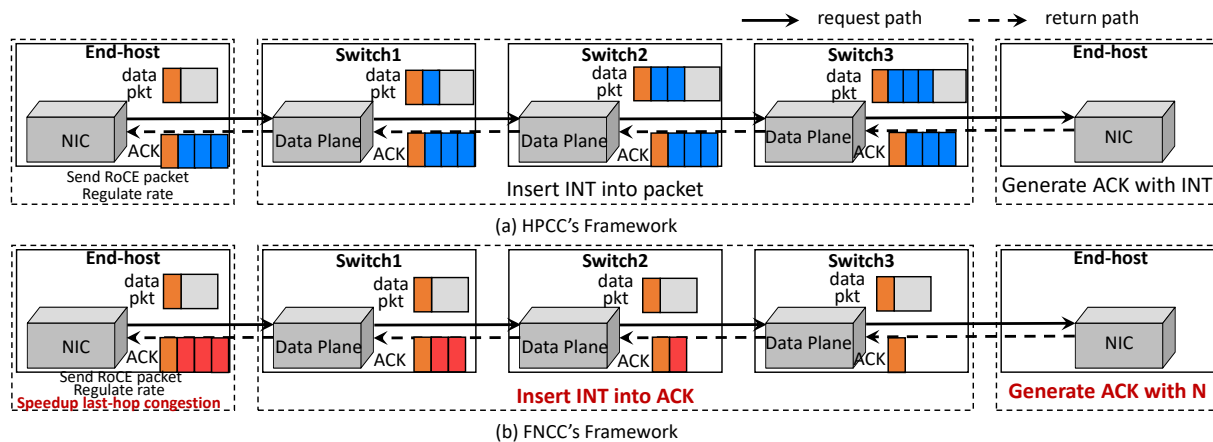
request path
return path

End-host
data pkt
NIC
ACK
Send RoCE packet
Regulate rate

Switch1
data pkt
Data Plane
ACK

Switch2
data pkt
Data Plane
ACK

Switch3
data pkt
Data Plane
ACK

Insert INT into packet

End-host
NIC
Generate ACK with INT

(a) HPCC's Framework

End-host
data pkt
NIC
ACK
Send RoCE packet
Regulate rate
Speedup last-hop congestion

Switch1
data pkt
Data Plane
ACK

Switch2
data pkt
Data Plane
ACK

Switch3
data pkt
Data Plane
ACK

Insert INT into ACK

End-host
NIC
Generate ACK with N

(b) FNCC's Framework